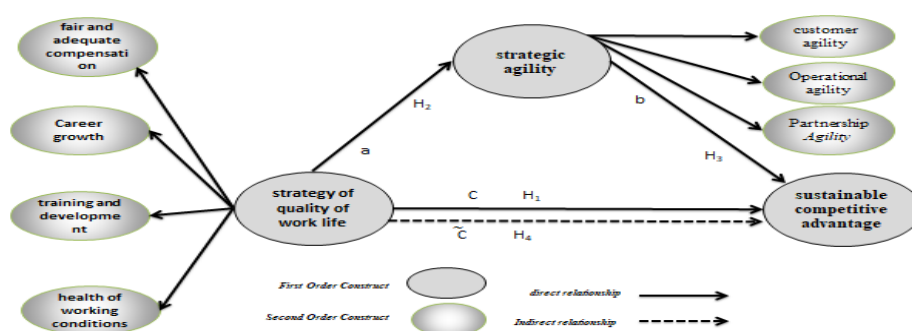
fair and adequate compensati on

Career growth

training and developme nt

health of working conditions

strategic agility

customer agility

Operational agility

Partnership Agility

$H_2$

a

b

$H_3$

strategy of quality of work life

C $H_1$

$\tilde{C}$ $H_4$

sustainable competitive advantage

First Order Construct

Second Order Construct

direct relationship

Indirect relationship